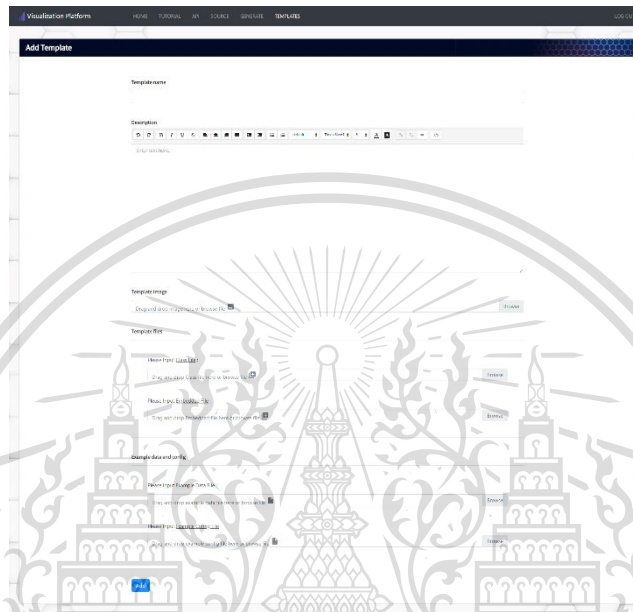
Visualization Platform HOME TUTORIAL API SOURCE GENERATE TEMPLATES LOG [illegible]

Add Template

Template name

Description

Enter text here...

Template image

Drag and drop image here or Browse file

Browse

Template files

Please Input Data Type

Drag and drop Data file here or Browse file

Browse

Please Input Embedding File

Drag and drop Embedded file here or Browse file

Browse

Example data and config

Please Input Example Data File

Drag and drop example data file here or Browse file

Browse

Please Input Example Config

Drag and drop the config file here or Browse file

Browse

Add